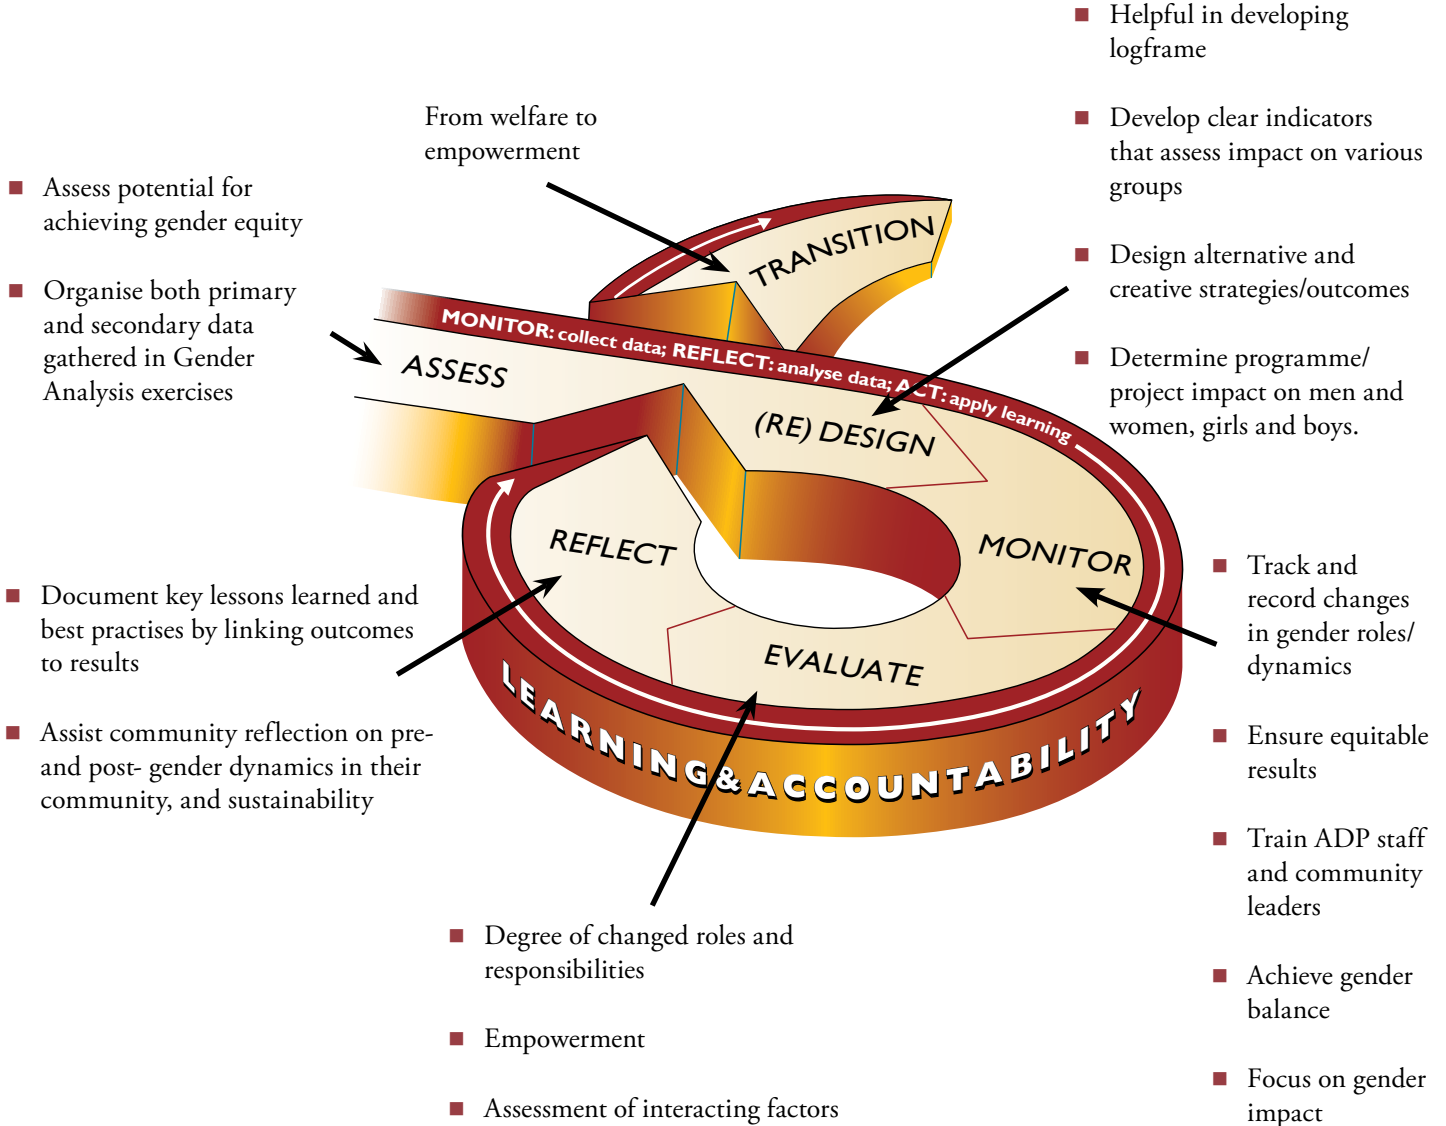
Helpful in developing logframe

Develop clear indicators that assess impact on various groups

Design alternative and creative strategies/outcomes

Determine programme/ project impact on men and women, girls and boys.

From welfare to empowerment

Assess potential for achieving gender equity

Organise both primary and secondary data gathered in Gender Analysis exercises

TRANSITION

MONITOR: collect data; REFLECT: analyse data; ACT: apply learning

ASSESS

(RE) DESIGN

REFLECT

MONITOR

EVALUATE

LEARNING & ACCOUNTABILITY

Document key lessons learned and best practises by linking outcomes to results

Assist community reflection on pre- and post- gender dynamics in their community, and sustainability

Track and record changes in gender roles/ dynamics

Ensure equitable results

Train ADP staff and community leaders

Achieve gender balance

Focus on gender impact

Degree of changed roles and responsibilities

Empowerment

Assessment of interacting factors